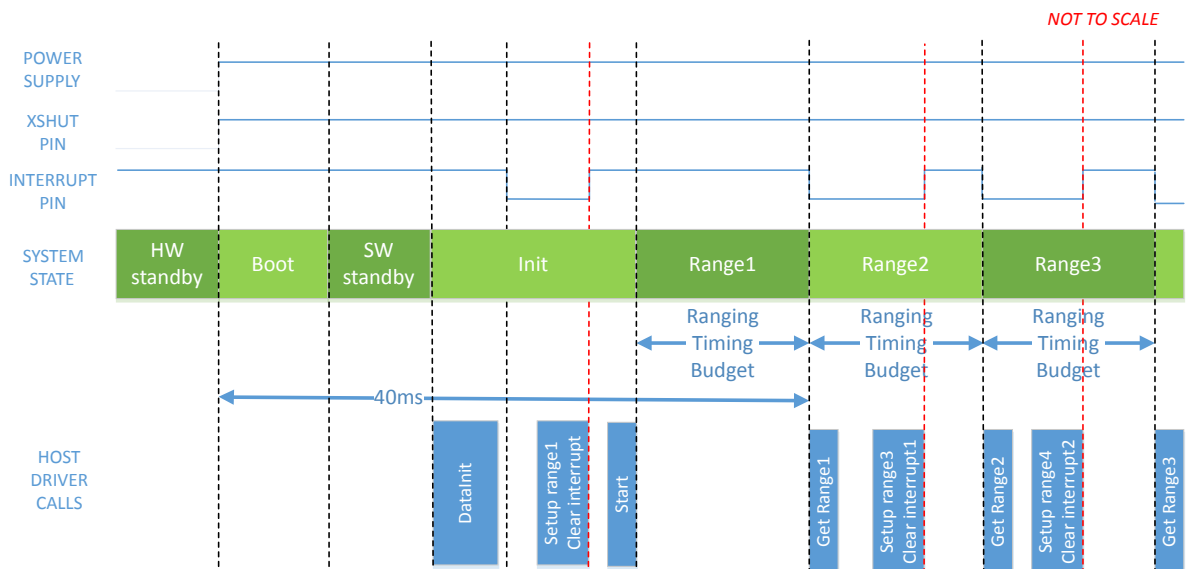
NOT TO SCALE

POWER SUPPLY

XSHUT PIN

INTERRUPT PIN

SYSTEM STATE

HW standby

Boot

SW standby

Init

Range1

Range2

Range3

Ranging Timing Budget

Ranging Timing Budget

Ranging Timing Budget

40ms

HOST DRIVER CALLS

DataInit

Setup range1 Clear interrupt

Start

Get Range1

Setup range3 Clear interrupt1

Get Range2

Setup range4 Clear interrupt2

Get Range3